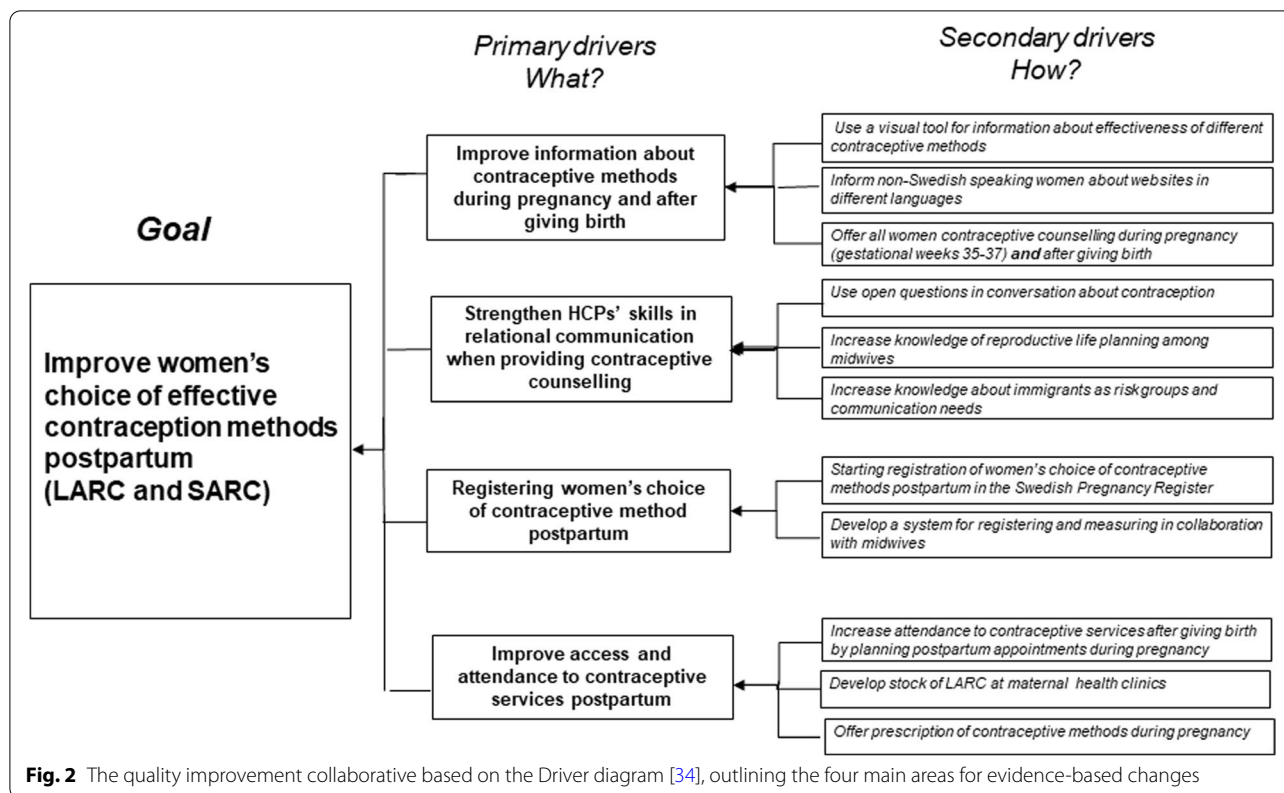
Primary drivers
What?

Secondary drivers
How?

Goal

Improve women's choice of effective contraception methods postpartum (LARC and SARC)

Improve information about contraceptive methods during pregnancy and after giving birth

Use a visual tool for information about effectiveness of different contraceptive methods

Inform non-Swedish speaking women about websites in different languages

Offer all women contraceptive counselling during pregnancy (gestational weeks 35-37) and after giving birth

Strengthen HCPs' skills in relational communication when providing contraceptive counselling

Use open questions in conversation about contraception

Increase knowledge of reproductive life planning among midwives

Increase knowledge about immigrants as riskgroups and communication needs

Registering women's choice of contraceptive method postpartum

Starting registration of women's choice of contraceptive methods postpartum in the Swedish Pregnancy Register

Develop a system for registering and measuring in collaboration with midwives

Improve access and attendance to contraceptive services postpartum

Increase attendance to contraceptive services after giving birth by planning postpartum appointments during pregnancy

Develop stock of LARC at maternal health clinics

Offer prescription of contraceptive methods during pregnancy

Fig. 2 The quality improvement collaborative based on the Driver diagram [34], outlining the four main areas for evidence-based changes